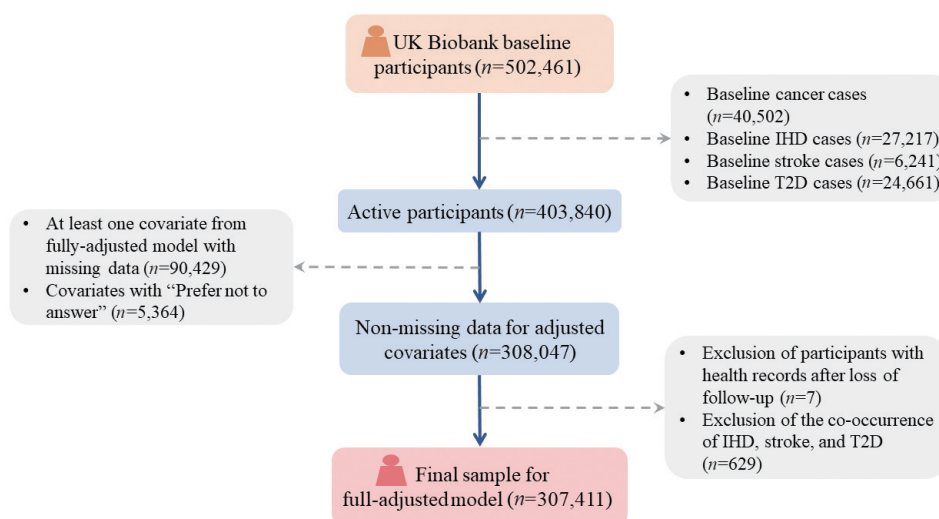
UK Biobank baseline participants ($n$=502,461)

- Baseline cancer cases ($n$=40,502)
- Baseline IHD cases ($n$=27,217)
- Baseline stroke cases ($n$=6,241)
- Baseline T2D cases ($n$=24,661)

Active participants ($n$=403,840)

- At least one covariate from fully-adjusted model with missing data ($n$=90,429)
- Covariates with "Prefer not to answer" ($n$=5,364)

Non-missing data for adjusted covariates ($n$=308,047)

- Exclusion of participants with health records after loss of follow-up ($n$=7)
- Exclusion of the co-occurrence of IHD, stroke, and T2D ($n$=629)

Final sample for full-adjusted model ($n$=307,411)